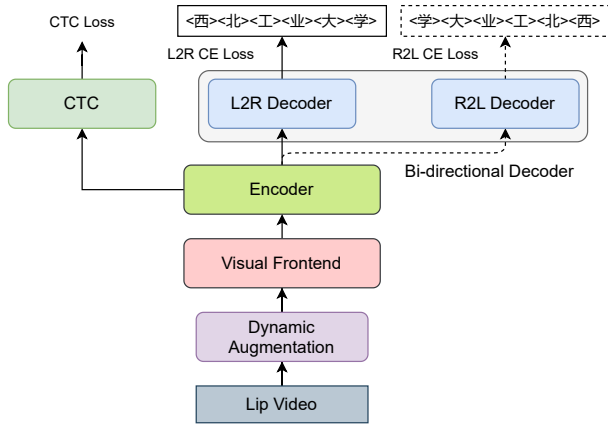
CTC Loss

<西><北><工><业><大><学>

<学><大><业><工><北><西>

L2R CE Loss

R2L CE Loss

CTC

L2R Decoder

R2L Decoder

Bi-directional Decoder

Encoder

Visual Frontend

Dynamic Augmentation

Lip Video